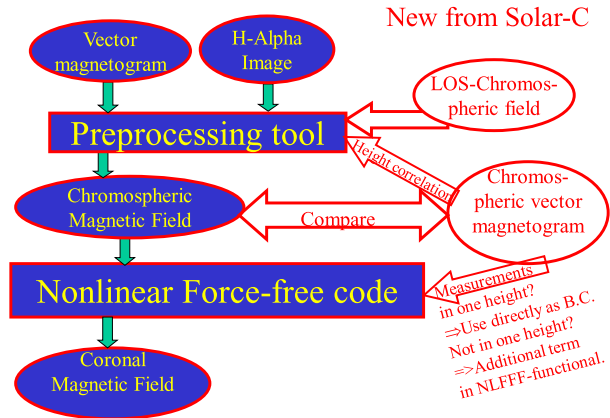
New from Solar-C

Vector magnetogram

H-Alpha Image

LOS-Chromospheric field

Preprocessing tool

Height correlation

Chromospheric Magnetic Field

Compare

Chromospheric vector magnetogram

Nonlinear Force-free code

Measurements in one height?
⇒Use directly as B.C.
Not in one height?
=>Additional term in NLFFF-functional.

Coronal Magnetic Field